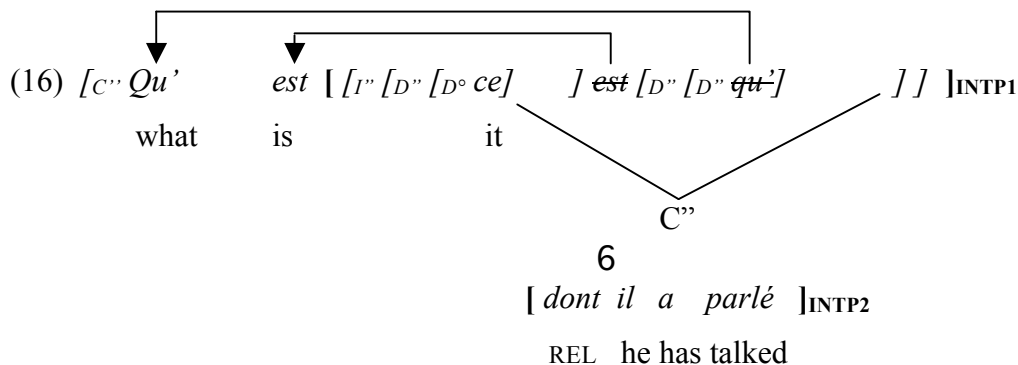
(16) $[_{C''}$ *Qu'* *est* $[\,[_{I''}\,[_{D''}\,[_{D°}$ *ce*$]$ $]$ ~~*est*~~ $[_{D''}\,[_{D''}$ ~~*qu'*~~$]$ $]\,]$ $]_{\text{INTP1}}$

what is it

C''

6

$[$ *dont il a parlé* $]_{\text{INTP2}}$

REL he has talked